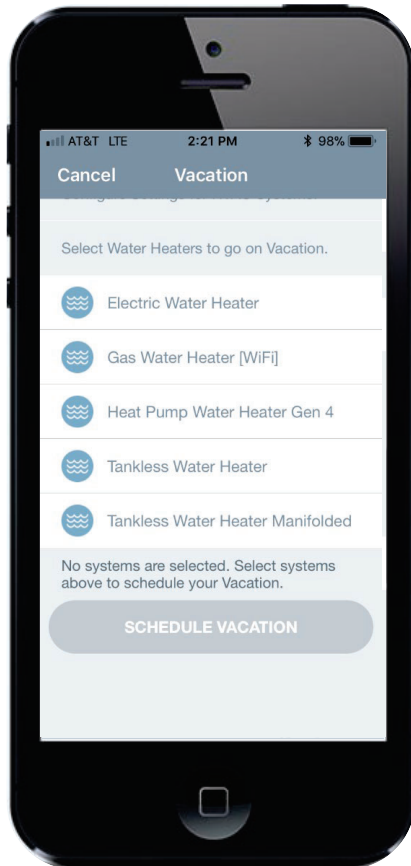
AT&T LTE 2:21 PM 98%

Cancel Vacation

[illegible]

Select Water Heaters to go on Vacation.

Electric Water Heater

Gas Water Heater [WiFi]

Heat Pump Water Heater Gen 4

Tankless Water Heater

Tankless Water Heater Manifolded

No systems are selected. Select systems above to schedule your Vacation.

SCHEDULE VACATION